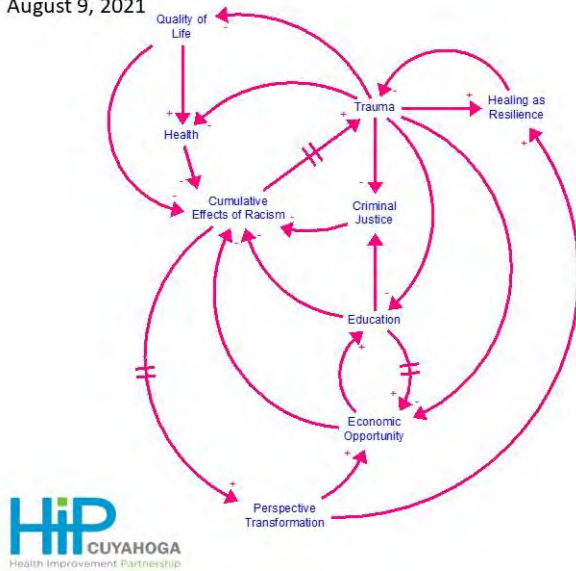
August 9, 2021

Quality of Life

Health

Trauma

Healing as Resilience

Cumulative Effects of Racism

Criminal Justice

Education

Economic Opportunity

Perspective Transformation

HiP CUYAHOGA
Health Improvement Partnership